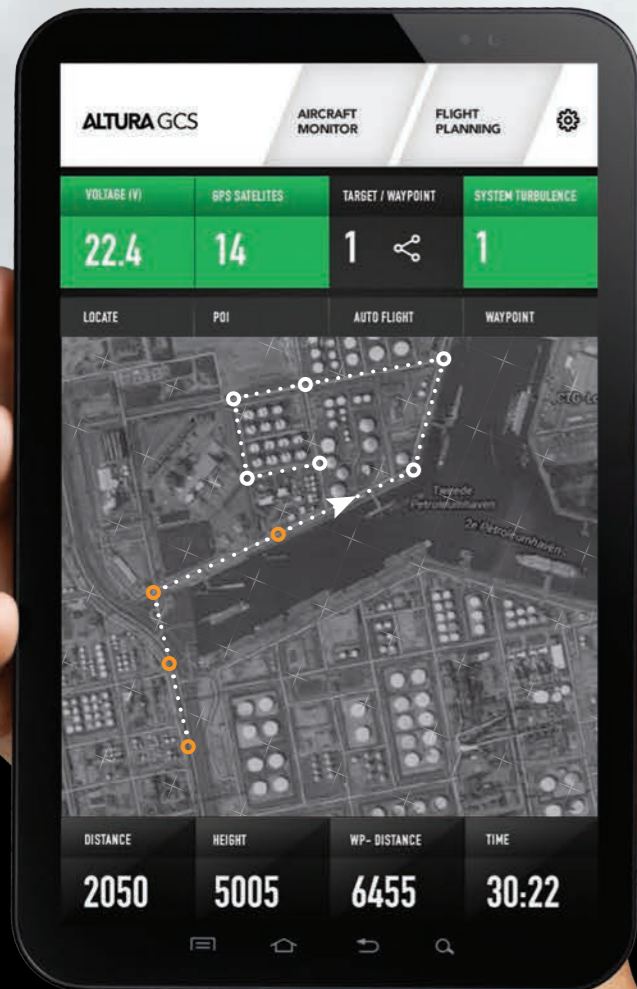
ALTURA GCS

AIRCRAFT MONITOR

FLIGHT PLANNING

| VOLTAGE (V) | GPS SATELITES | TARGET / WAYPOINT | SYSTEM TURBULENCE |
|---|---|---|---|
| 22.4 | 14 | 1 | 1 |

LOCATE

POI

AUTO FLIGHT

WAYPOINT

CTG Lo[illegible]

Tweede Petroleumhaven

Derde Petroleumhaven

| DISTANCE | HEIGHT | WP- DISTANCE | TIME |
|---|---|---|---|
| 2050 | 5005 | 6455 | 30:22 |